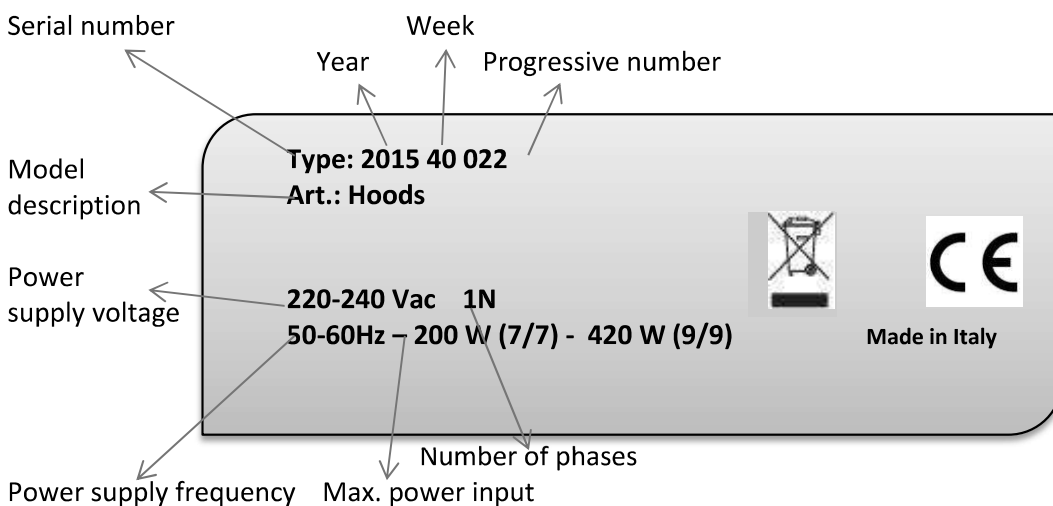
Serial number

Week

Year

Progressive number

Model description

Type: 2015 40 022
Art.: Hoods

CE

Power supply voltage

220-240 Vac 1N
50-60Hz – 200 W (7/7) - 420 W (9/9)

Made in Italy

Number of phases

Power supply frequency

Max. power input